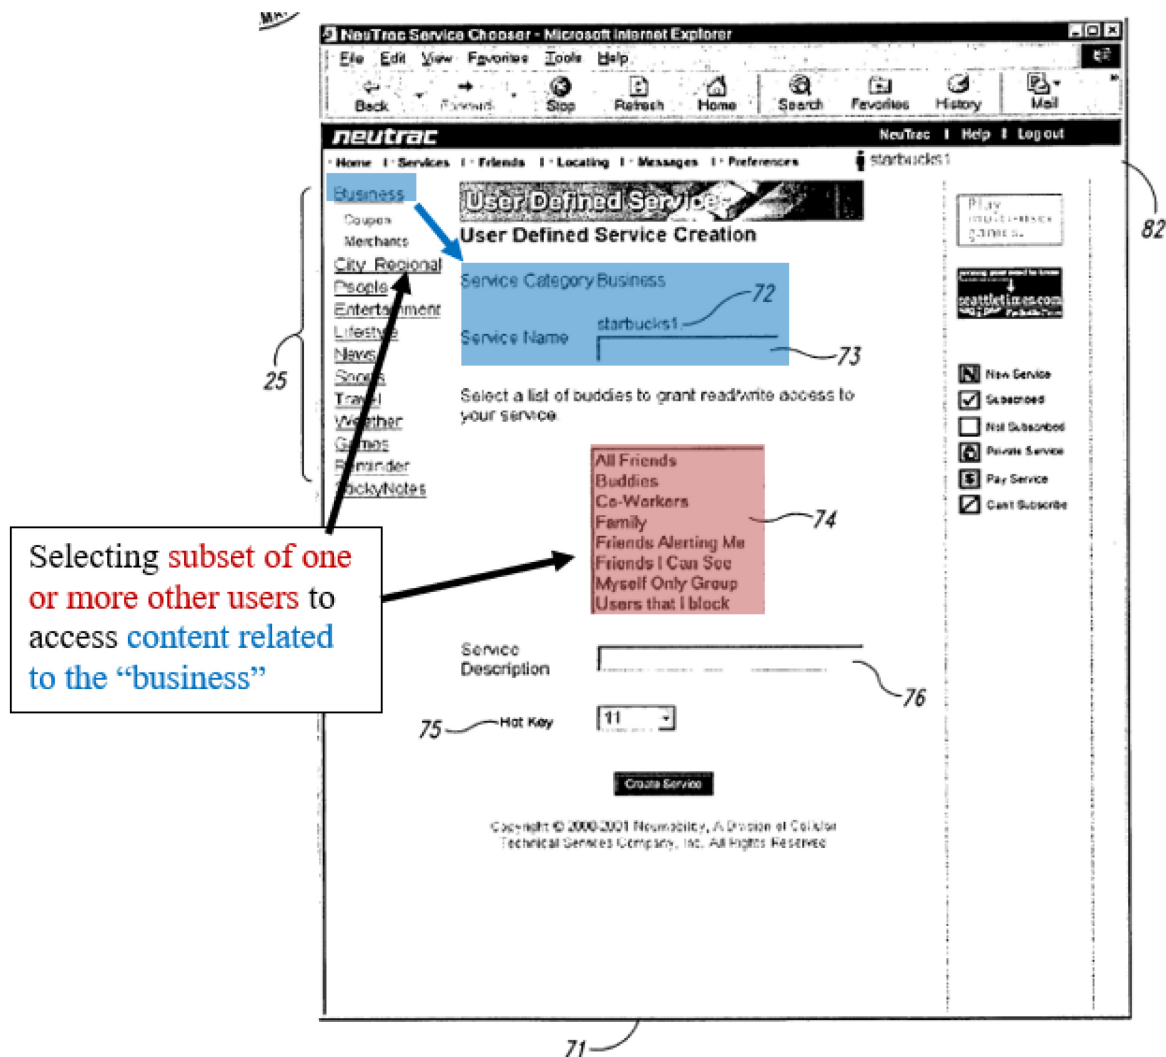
NeuTrac Service Chooser - Microsoft Internet Explorer

File Edit View Favorites Tools Help

Back Forward Stop Refresh Home Search Favorites History Mail

neutrac

NeuTrac | Help | Log out

Home | Services | Friends | Locating | Messages | Preferences

starbucks1

Business
Coupon
Merchants
City Regional
People
Entertainment
Lifestyle
News
Sports
Travel
Weather
Games
Reminder
StickyNotes

User Defined Service

User Defined Service Creation

Service Category Business

starbucks1

72

Service Name

73

Select a list of buddies to grant read/write access to your service.

All Friends
Buddies
Co-Workers
Family
Friends Alerting Me
Friends I Can See
Myself Only Group
Users that I block

74

Service Description

76

75

Hot Key

11

Create Service

Copyright © 2000-2001 Neumobility, A Division of Collision Technical Services Company, Inc. All Rights Reserved

Play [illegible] games

seattletimes.com

New Service
Subscribed
Not Subscribed
Private Service
Pay Service
Can't Subscribe

82

25

71

Selecting subset of one or more other users to access content related to the “business”